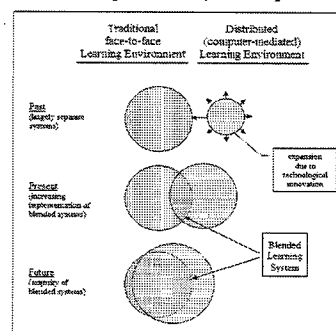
Traditional face-to-face Learning Environment

Distributed (computer-mediated) Learning Environment

Past (largely separate systems)

expansion due to technological innovation

Present (increasing implementation of blended systems)

Blended Learning System

Future (majority of blended systems)